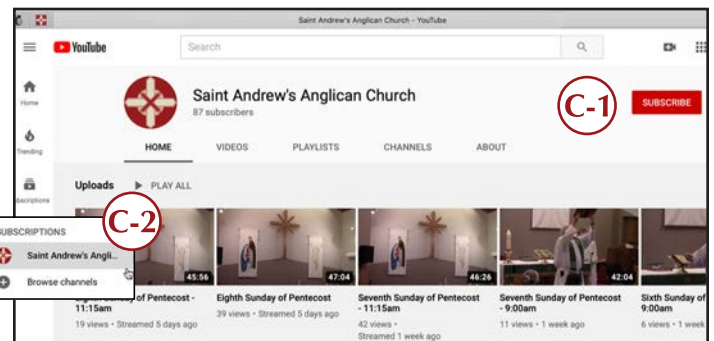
Saint Andrew's Anglican Church - YouTube

YouTube

Search

Home

Trending

Subscriptions

Saint Andrew's Anglican Church

87 subscribers

C-1

SUBSCRIBE

HOME

VIDEOS

PLAYLISTS

CHANNELS

ABOUT

Uploads

PLAY ALL

C-2

SUBSCRIPTIONS

Saint Andrew's Angli...

Browse channels

45:56

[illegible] Sunday of Pentecost - 11:15am

19 views • Streamed 5 days ago

47:04

Eighth Sunday of Pentecost

39 views • Streamed 5 days ago

46:26

Seventh Sunday of Pentecost - 11:15am

42 views • Streamed 1 week ago

42:04

Seventh Sunday of Pentecost - 9:00am

11 views • 1 week ago

Sixth Sunday of 9:00am

6 views • 1 week